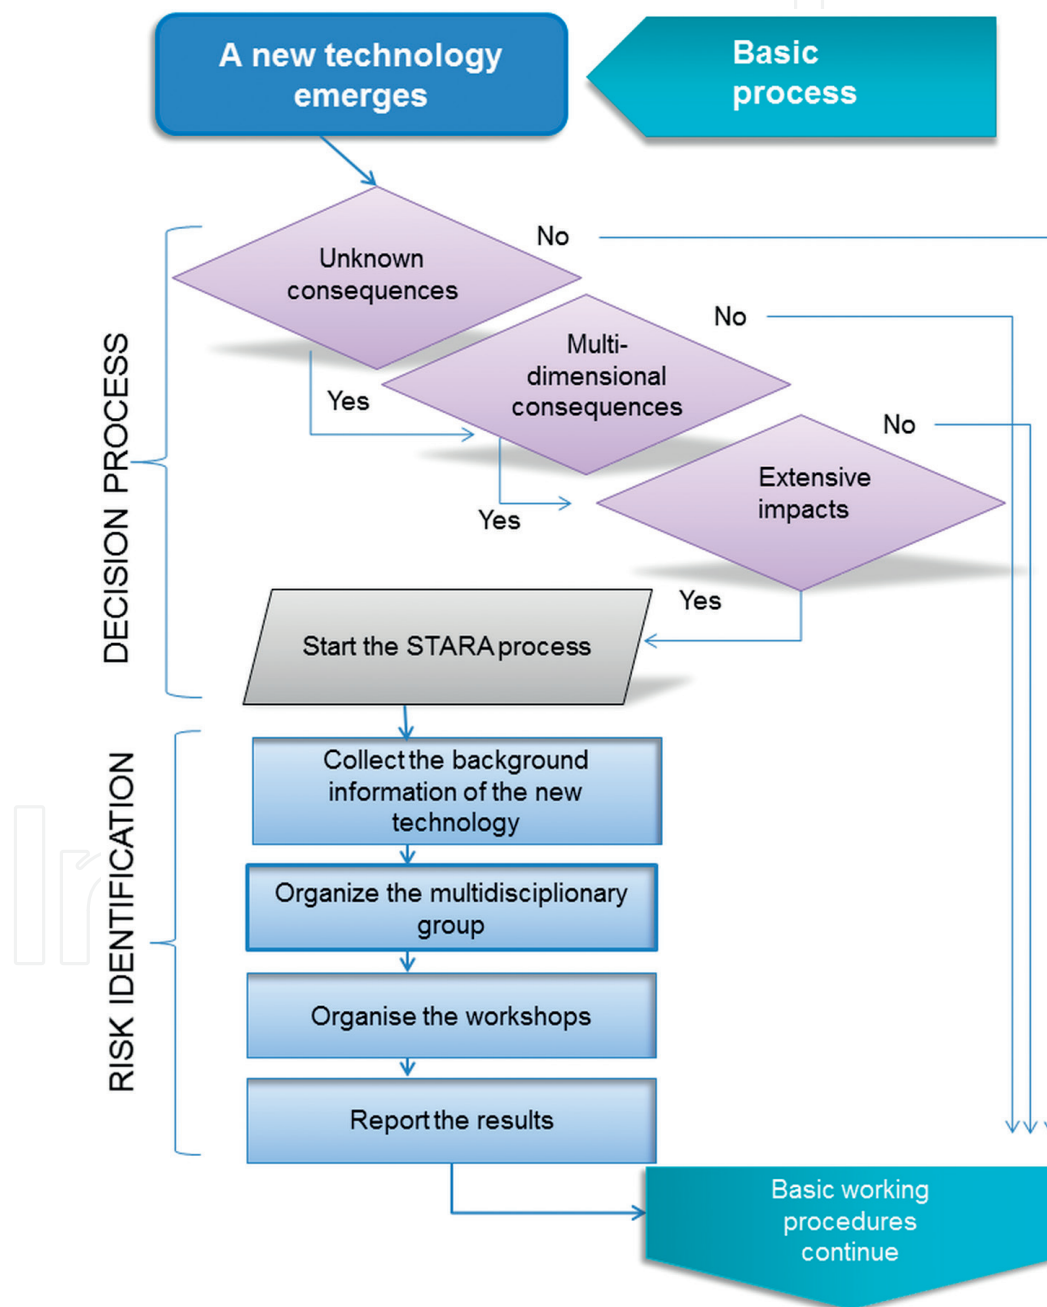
A new technology emerges

Basic process

DECISION PROCESS

Unknown consequences

No

Yes

Multi-dimensional consequences

No

Yes

Extensive impacts

No

Yes

Start the STARA process

RISK IDENTIFICATION

Collect the background information of the new technology

Organize the multidisciplinary group

Organise the workshops

Report the results

Basic working procedures continue